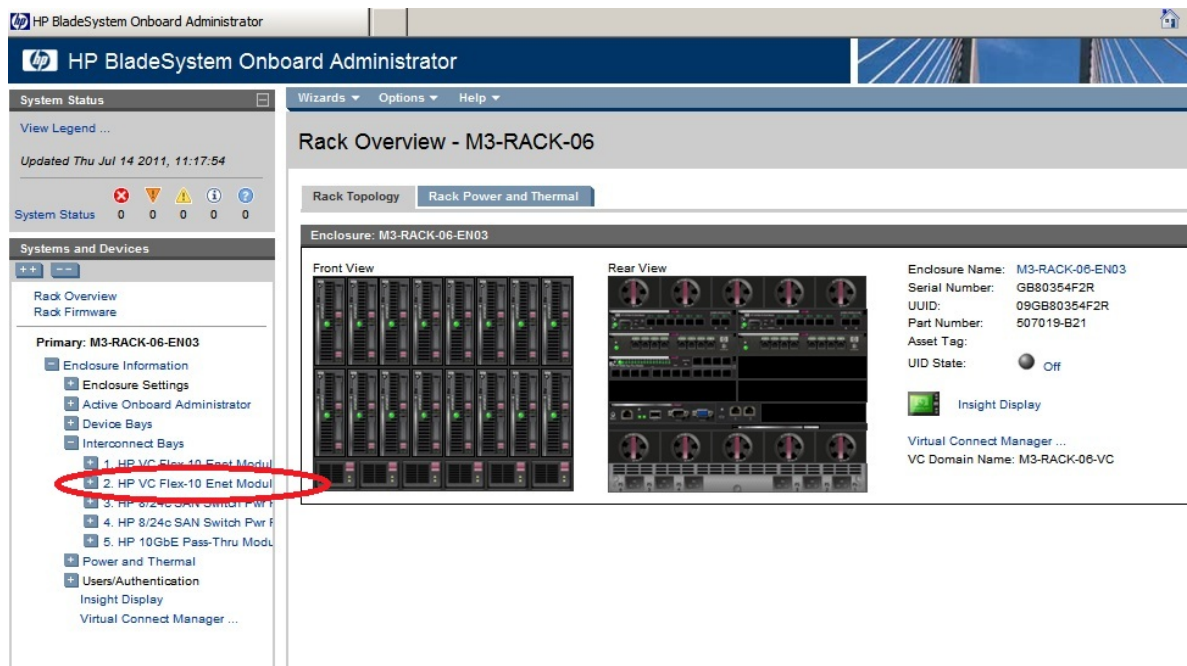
HP BladeSystem Onboard Administrator

HP BladeSystem Onboard Administrator

System Status

View Legend ...

Updated Thu Jul 14 2011, 11:17:54

System Status 0 0 0 0 0

Systems and Devices

++ --

Rack Overview
Rack Firmware

Primary: M3-RACK-06-EN03

Enclosure Information
Enclosure Settings
Active Onboard Administrator
Device Bays
Interconnect Bays
1. HP VC Flex-10 Enet Modul
2. HP VC Flex-10 Enet Modul
3. HP 8/24c SAN Switch Pwr F
4. HP 8/24c SAN Switch Pwr F
5. HP 10GbE Pass-Thru Modu
Power and Thermal
Users/Authentication
Insight Display
Virtual Connect Manager ...

Wizards ▾ Options ▾ Help ▾

Rack Overview - M3-RACK-06

Rack Topology | Rack Power and Thermal

Enclosure: M3-RACK-06-EN03

Front View

Rear View

Enclosure Name: M3-RACK-06-EN03
Serial Number: GB80354F2R
UUID: 09GB80354F2R
Part Number: 507019-B21
Asset Tag:
UID State: Off

Insight Display

Virtual Connect Manager ...
VC Domain Name: M3-RACK-06-VC